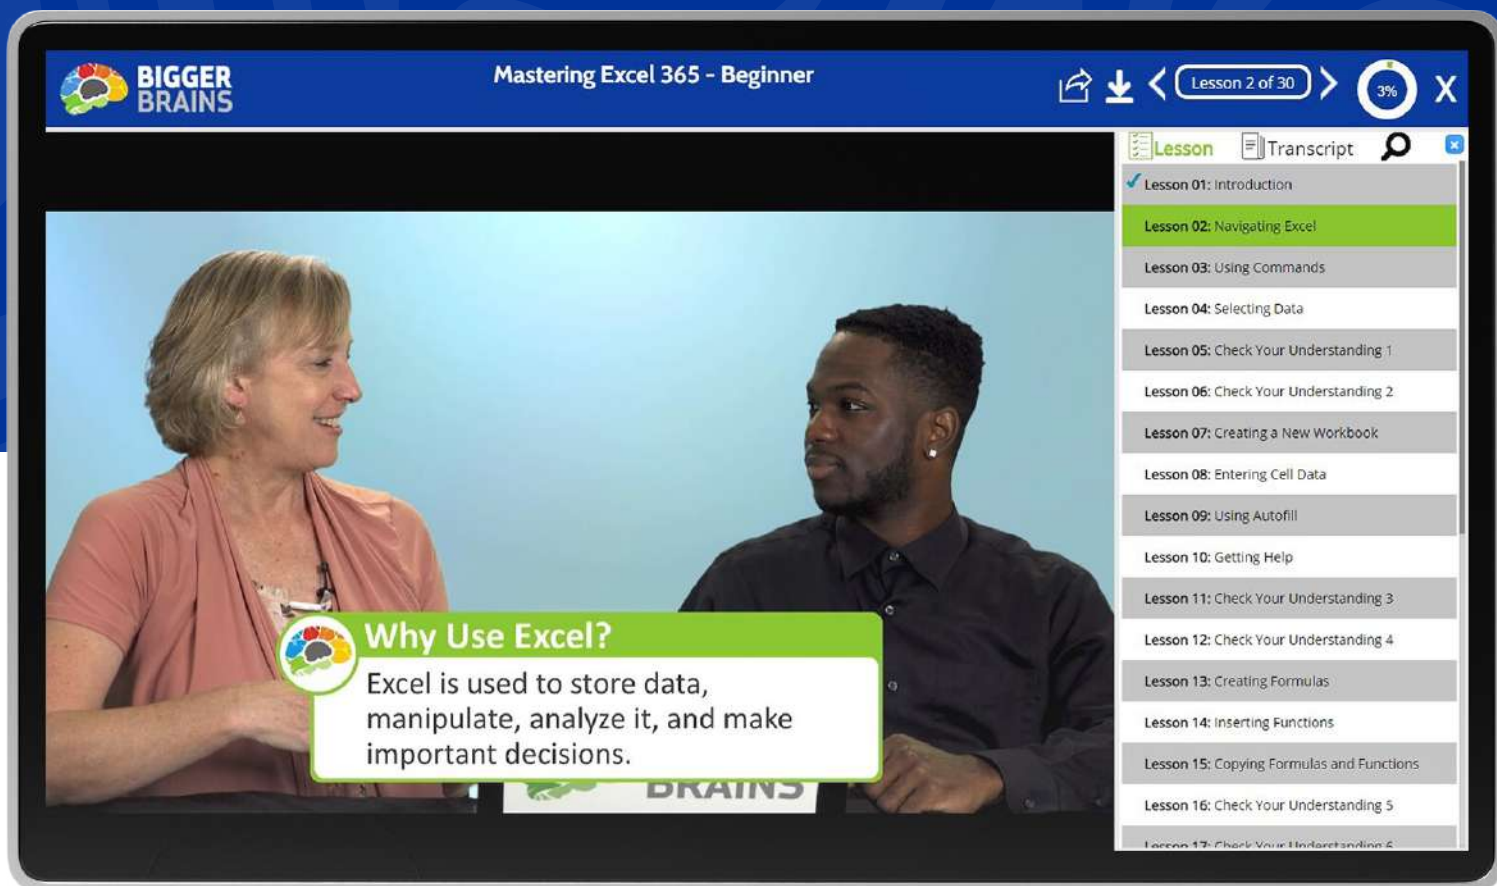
BIGGER BRAINS

Mastering Excel 365 - Beginner

Lesson 2 of 30

3%

X

Lesson Transcript

Lesson 01: Introduction
Lesson 02: Navigating Excel
Lesson 03: Using Commands
Lesson 04: Selecting Data
Lesson 05: Check Your Understanding 1
Lesson 06: Check Your Understanding 2
Lesson 07: Creating a New Workbook
Lesson 08: Entering Cell Data
Lesson 09: Using Autofill
Lesson 10: Getting Help
Lesson 11: Check Your Understanding 3
Lesson 12: Check Your Understanding 4
Lesson 13: Creating Formulas
Lesson 14: Inserting Functions
Lesson 15: Copying Formulas and Functions
Lesson 16: Check Your Understanding 5
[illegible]

Why Use Excel?

Excel is used to store data, manipulate, analyze it, and make important decisions.

BRAINS